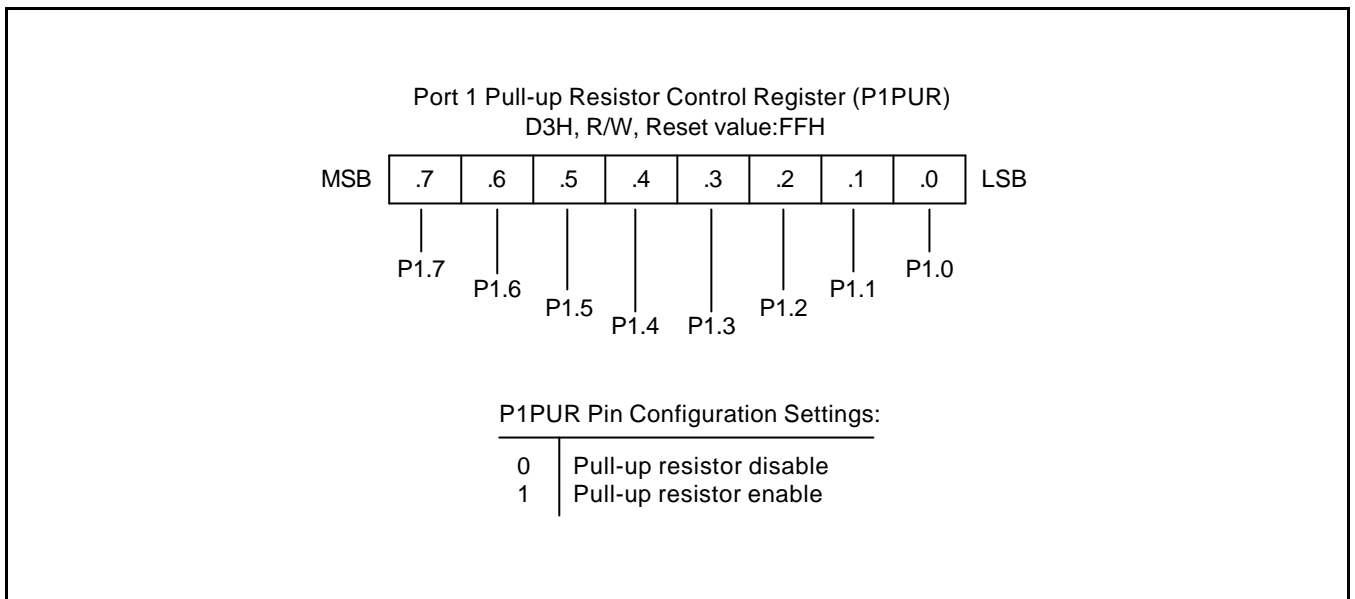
Port 1 Pull-up Resistor Control Register (P1PUR)
D3H, R/W, Reset value:FFH

| MSB | .7 | .6 | .5 | .4 | .3 | .2 | .1 | .0 | LSB |
|---|---|---|---|---|---|---|---|---|---|

P1.7
P1.6
P1.5
P1.4
P1.3
P1.2
P1.1
P1.0

P1PUR Pin Configuration Settings:

| | |
|---|---|
| 0 | Pull-up resistor disable |
| 1 | Pull-up resistor enable |